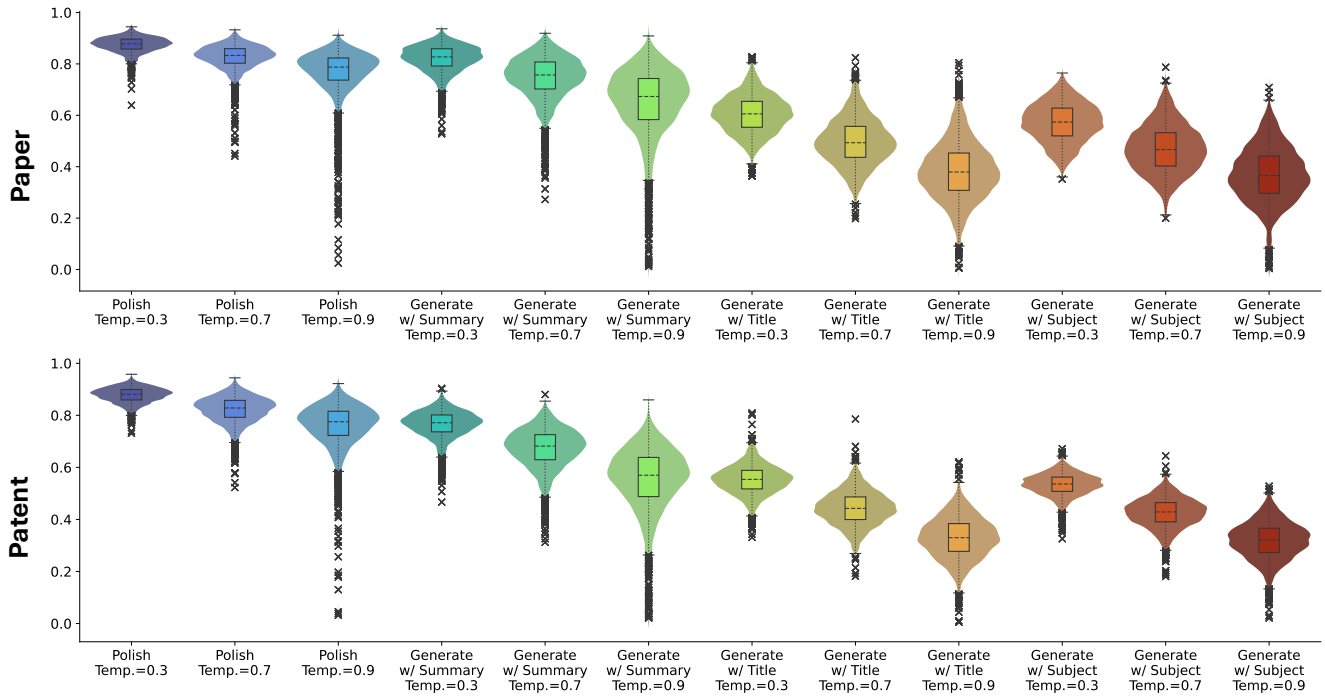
Paper

1.0
0.8
0.6
0.4
0.2
0.0

Polish Temp.=0.3
Polish Temp.=0.7
Polish Temp.=0.9
Generate w/ Summary Temp.=0.3
Generate w/ Summary Temp.=0.7
Generate w/ Summary Temp.=0.9
Generate w/ Title Temp.=0.3
Generate w/ Title Temp.=0.7
Generate w/ Title Temp.=0.9
Generate w/ Subject Temp.=0.3
Generate w/ Subject Temp.=0.7
Generate w/ Subject Temp.=0.9

Patent

1.0
0.8
0.6
0.4
0.2
0.0

Polish Temp.=0.3
Polish Temp.=0.7
Polish Temp.=0.9
Generate w/ Summary Temp.=0.3
Generate w/ Summary Temp.=0.7
Generate w/ Summary Temp.=0.9
Generate w/ Title Temp.=0.3
Generate w/ Title Temp.=0.7
Generate w/ Title Temp.=0.9
Generate w/ Subject Temp.=0.3
Generate w/ Subject Temp.=0.7
Generate w/ Subject Temp.=0.9